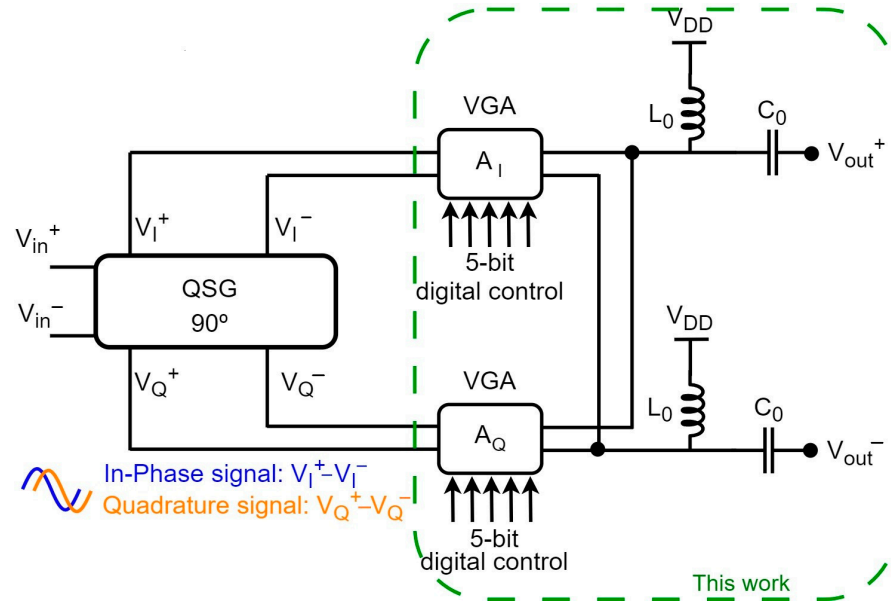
$V_{DD}$

VGA

$L_0$

$C_0$

$A_I$

$V_{out}^+$

$V_{in}^+$

$V_I^+$

$V_I^-$

5-bit digital control

QSG 90º

$V_{in}^-$

$V_{DD}$

$V_Q^+$

$V_Q^-$

VGA

$L_0$

$C_0$

$A_Q$

$V_{out}^-$

In-Phase signal: $V_I^+ - V_I^-$

Quadrature signal: $V_Q^+ - V_Q^-$

5-bit digital control

This work